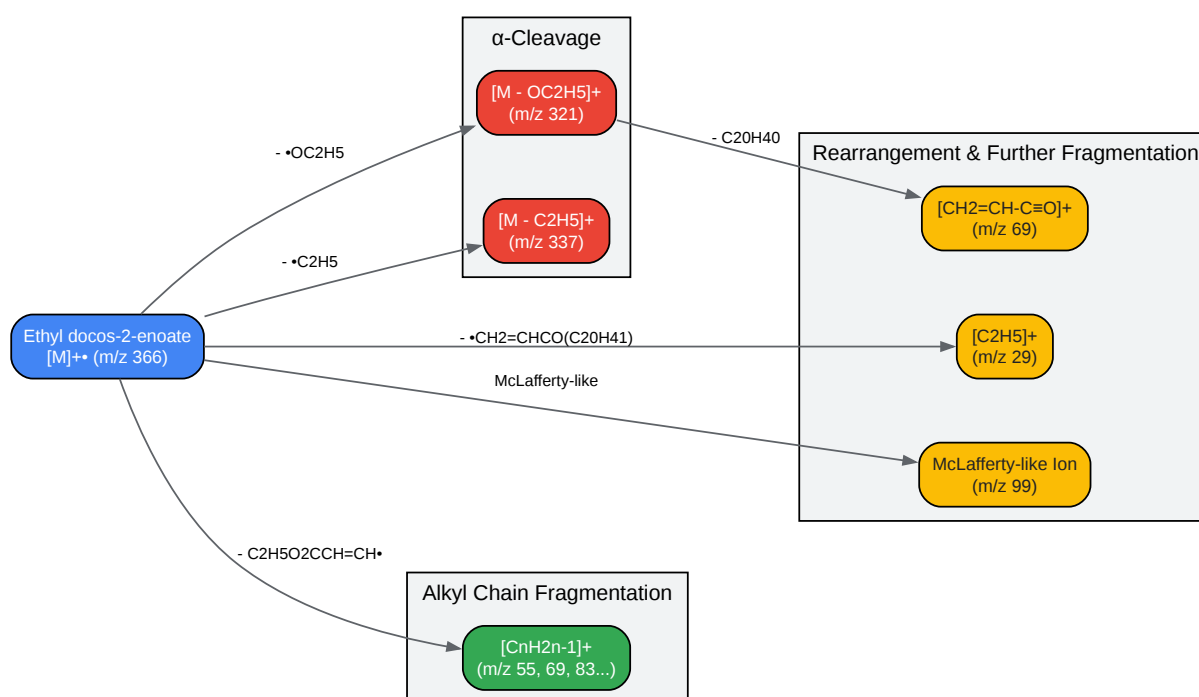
α-Cleavage

[M - OC2H5]+
(m/z 321)

[M - C2H5]+
(m/z 337)

- •OC2H5

- •C2H5

- C20H40

Rearrangement & Further Fragmentation

[CH2=CH-C≡O]+
(m/z 69)

Ethyl docos-2-enoate
[M]+• (m/z 366)

- •CH2=CHCO(C20H41)

[C2H5]+
(m/z 29)

McLafferty-like

McLafferty-like Ion
(m/z 99)

- C2H5O2CCH=CH•

Alkyl Chain Fragmentation

[CnH2n-1]+
(m/z 55, 69, 83...)